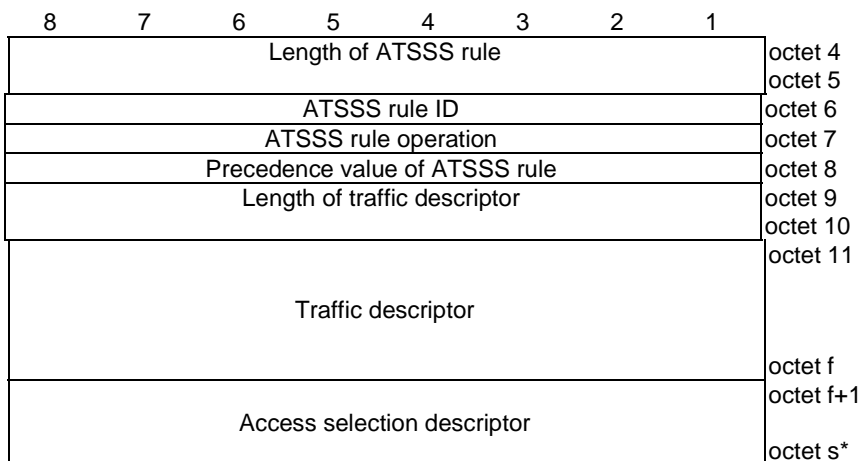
| 8 | 7 | 6 | 5 | 4 | 3 | 2 | 1 | |
|---|---|---|---|---|---|---|---|---|
| Length of ATSSS rule | | | | | | | | octet 4<br>octet 5 |
| ATSSS rule ID | | | | | | | | octet 6 |
| ATSSS rule operation | | | | | | | | octet 7 |
| Precedence value of ATSSS rule | | | | | | | | octet 8 |
| Length of traffic descriptor | | | | | | | | octet 9<br>octet 10 |
| Traffic descriptor | | | | | | | | octet 11<br>octet f |
| Access selection descriptor | | | | | | | | octet f+1<br>octet s* |